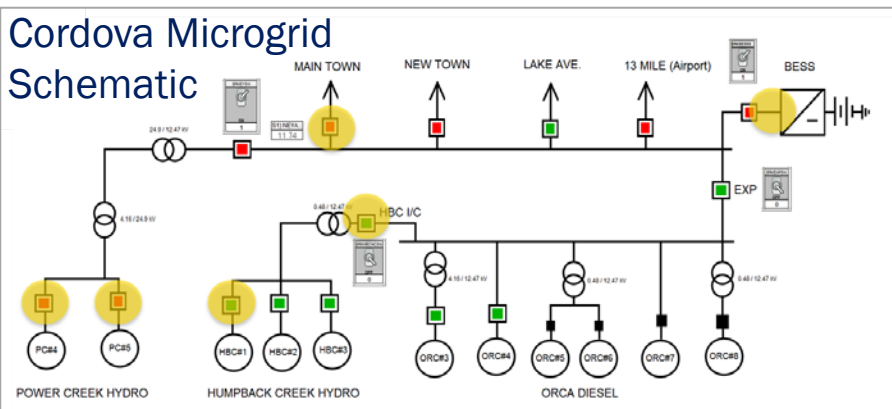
Cordova Microgrid Schematic

MAIN TOWN

NEW TOWN

LAKE AVE.

13 MILE (Airport)

BESS

24.9 / 12.47 kV

4.16 / 24.9 kV

0.48 / 12.47 kV

HBC I/C

EXP

4.16 / 12.47 kV

0.48 / 12.47 kV

0.48 / 12.47 kV

11.74

PC#4

PC#5

HBC#1

HBC#2

HBC#3

ORC#3

ORC#4

ORC#5

ORC#6

ORC#7

ORC#8

POWER CREEK HYDRO

HUMPBACK CREEK HYDRO

ORCA DIESEL